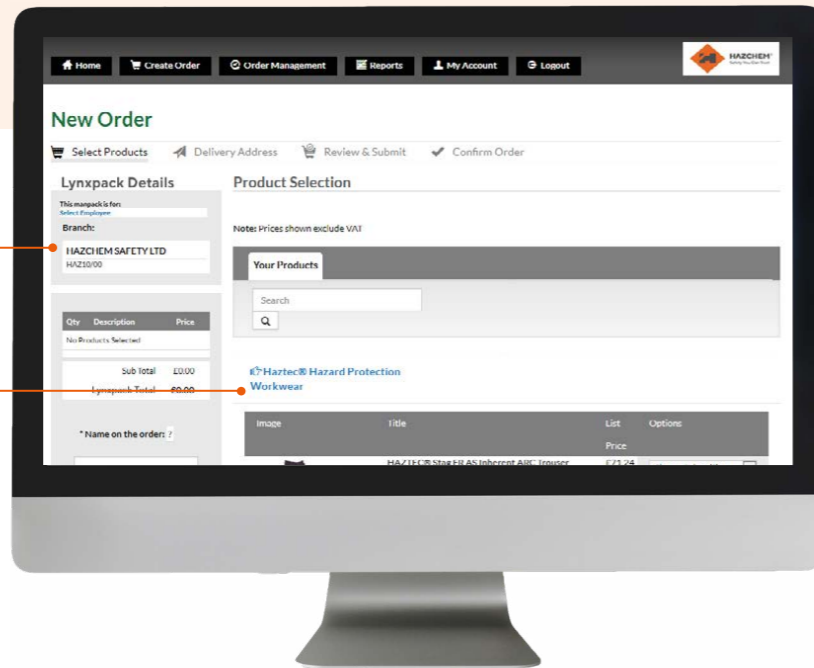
Home Create Order Order Management Reports My Account Logout

HAZCHEM

New Order

Select Products Delivery Address Review & Submit Confirm Order

Lynxpack Details

This manpack is for:
Select Employee

Branch:

HAZCHEM SAFETY LTD
HAZ10/00

| Qty | Description | Price |
|---|---|---|
| No Products Selected | | |

Sub Total £0.00
Lynxpack Total £0.00

* Name on the order: ?

Product Selection

Note: Prices shown exclude VAT

Your Products

Search

Haztec® Hazard Protection Workwear

| Image | Title | List Price | Options |
|---|---|---|---|
| | HAZTEC® Stag FR AS Inherent ARC Trouser | £71.24 | |